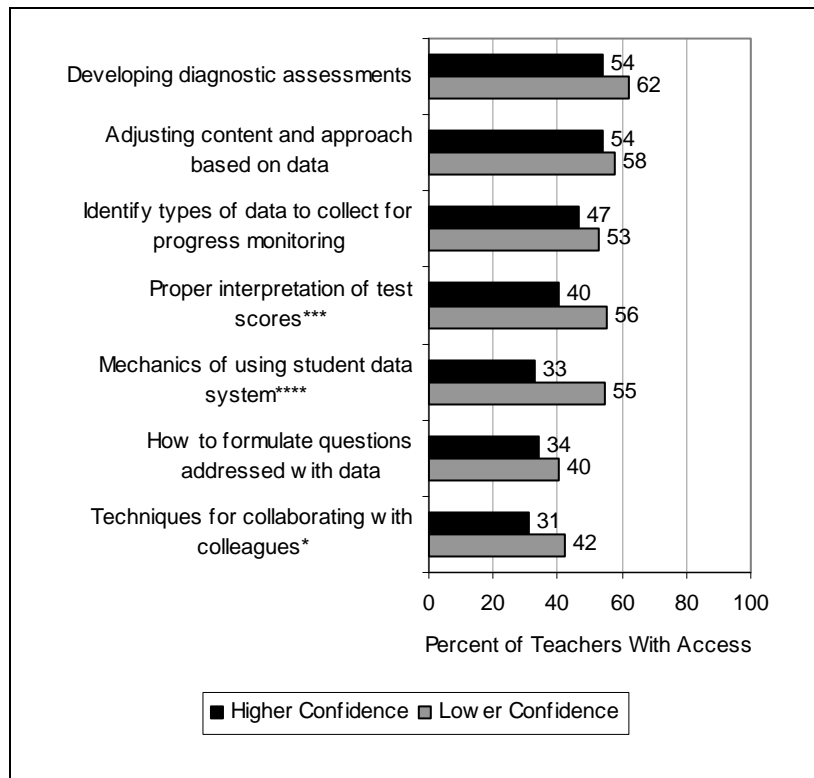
Developing diagnostic assessments
54
62

Adjusting content and approach based on data
54
58

Identify types of data to collect for progress monitoring
47
53

Proper interpretation of test scores***
40
56

Mechanics of using student data system****
33
55

How to formulate questions addressed with data
34
40

Techniques for collaborating with colleagues*
31
42

0 20 40 60 80 100

Percent of Teachers With Access

■ Higher Confidence ■ Lower Confidence